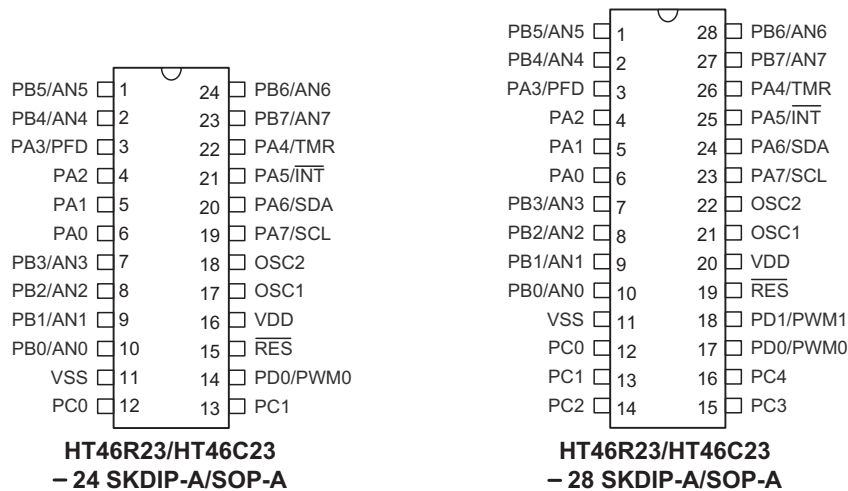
| PB5/AN5 | 1 | 24 | PB6/AN6 |
|---|---|---|---|
| PB4/AN4 | 2 | 23 | PB7/AN7 |
| PA3/PFD | 3 | 22 | PA4/TMR |
| PA2 | 4 | 21 | PA5/$\overline{INT}$ |
| PA1 | 5 | 20 | PA6/SDA |
| PA0 | 6 | 19 | PA7/SCL |
| PB3/AN3 | 7 | 18 | OSC2 |
| PB2/AN2 | 8 | 17 | OSC1 |
| PB1/AN1 | 9 | 16 | VDD |
| PB0/AN0 | 10 | 15 | $\overline{RES}$ |
| VSS | 11 | 14 | PD0/PWM0 |
| PC0 | 12 | 13 | PC1 |

HT46R23/HT46C23
– 24 SKDIP-A/SOP-A

| PB5/AN5 | 1 | 28 | PB6/AN6 |
|---|---|---|---|
| PB4/AN4 | 2 | 27 | PB7/AN7 |
| PA3/PFD | 3 | 26 | PA4/TMR |
| PA2 | 4 | 25 | PA5/$\overline{INT}$ |
| PA1 | 5 | 24 | PA6/SDA |
| PA0 | 6 | 23 | PA7/SCL |
| PB3/AN3 | 7 | 22 | OSC2 |
| PB2/AN2 | 8 | 21 | OSC1 |
| PB1/AN1 | 9 | 20 | VDD |
| PB0/AN0 | 10 | 19 | $\overline{RES}$ |
| VSS | 11 | 18 | PD1/PWM1 |
| PC0 | 12 | 17 | PD0/PWM0 |
| PC1 | 13 | 16 | PC4 |
| PC2 | 14 | 15 | PC3 |

HT46R23/HT46C23
– 28 SKDIP-A/SOP-A